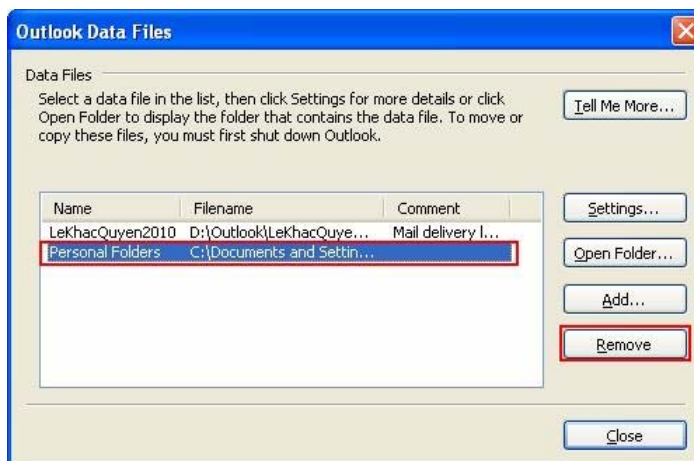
Outlook Data Files

Data Files

Select a data file in the list, then click Settings for more details or click Open Folder to display the folder that contains the data file. To move or copy these files, you must first shut down Outlook.

Tell Me More...

| Name | Filename | Comment |
|---|---|---|
| LeKhacQuyen2010 | D:\Outlook\LeKhacQuye... | Mail delivery l... |
| Personal Folders | C:\Documents and Settin... | |

Settings...

Open Folder...

Add...

Remove

Close